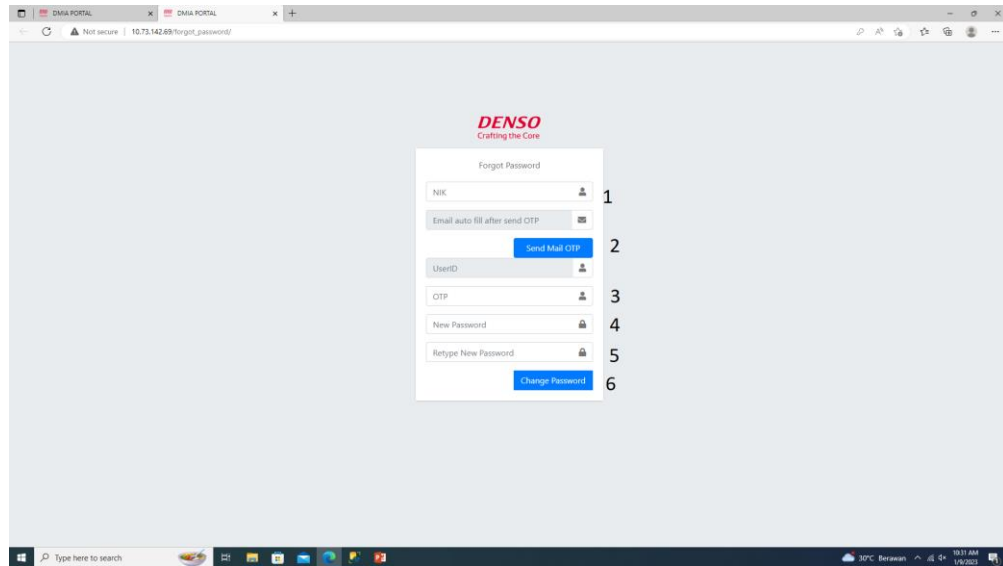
DMIA PORTAL
DMIA PORTAL
Not secure | 10.73.142.69/forgot_password/

DENSO
Crafting the Core

Forgot Password

NIK
1
Email auto fill after send OTP
Send Mail OTP
2
UserID
OTP
3
New Password
4
Retype New Password
5
Change Password
6

Type here to search
30°C Berawan
10:31 AM
1/9/2023